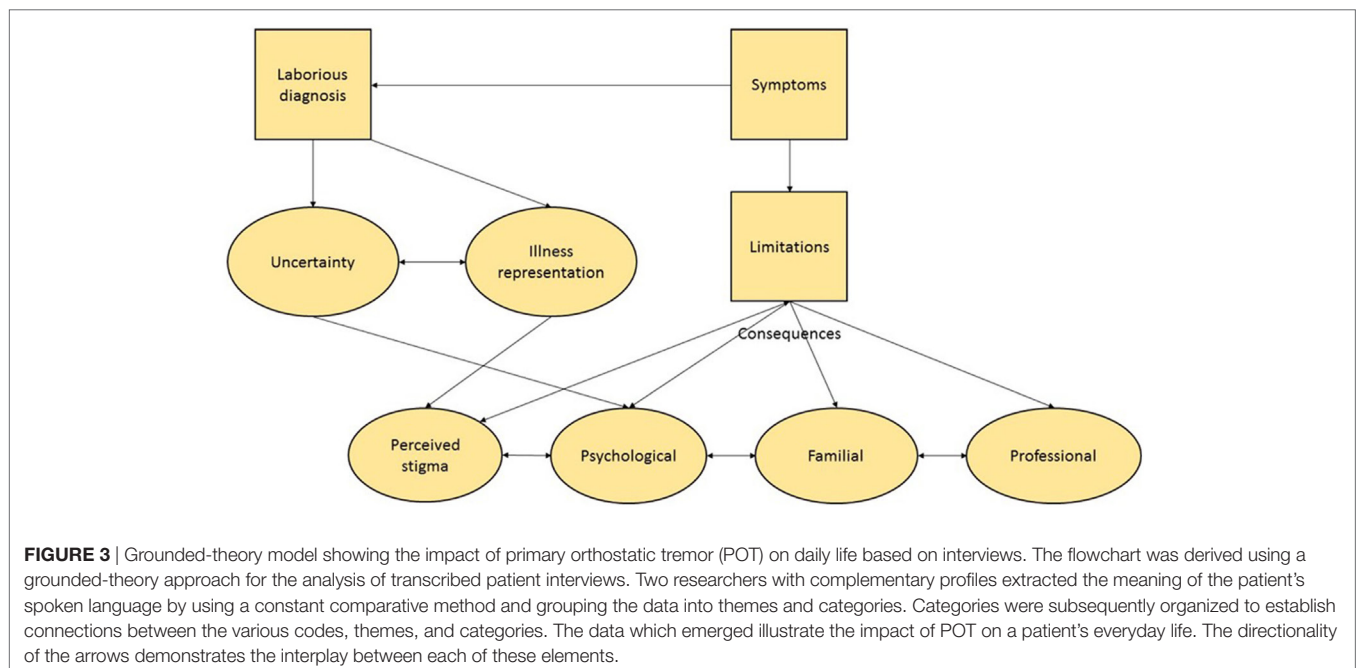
Laborious diagnosis

Symptoms

Uncertainty

Illness representation

Limitations

Consequences

Perceived stigma

Psychological

Familial

Professional

**FIGURE 3** | Grounded-theory model showing the impact of primary orthostatic tremor (POT) on daily life based on interviews. The flowchart was derived using a grounded-theory approach for the analysis of transcribed patient interviews. Two researchers with complementary profiles extracted the meaning of the patient's spoken language by using a constant comparative method and grouping the data into themes and categories. Categories were subsequently organized to establish connections between the various codes, themes, and categories. The data which emerged illustrate the impact of POT on a patient's everyday life. The directionality of the arrows demonstrates the interplay between each of these elements.